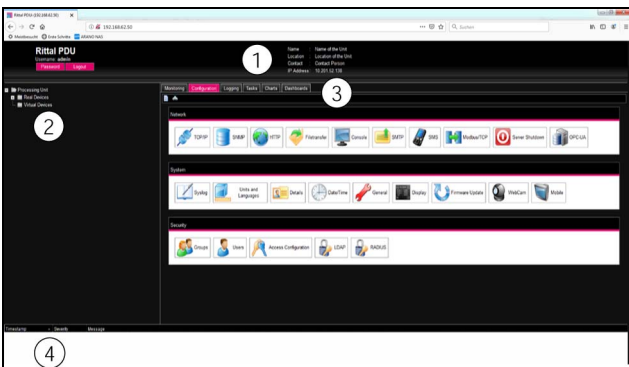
Rittal PDU (192.168.62.50)
192.168.62.50
Suchen
Meistbesucht Erste Schritte ARANO NAS

Rittal PDU
Username: admin
Password Logout

Name: Name of the Unit
Location: Location of the Unit
Contact: Contact Person
IP Address: 10.201.52.138

1

Processing Unit
Real Devices
Virtual Devices

2

Monitoring Configuration Logging Tasks Charts Dashboards

3

Network
TCP/IP SNMP HTTP Filetransfer Console SMTP SMS Modbus/TCP Server Shutdown OPC-UA

System
Syslog Units and Languages Details Date/Time General Display Firmware Update WebCam Mobile

Security
Groups Users Access Configuration LDAP RADIUS

Timestamp Severity Message

4